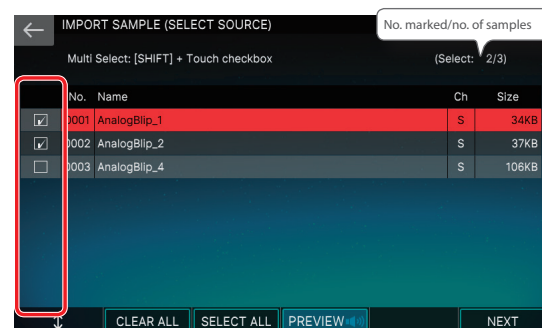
IMPORT SAMPLE (SELECT SOURCE)

No. marked/no. of samples

Multi Select: [SHIFT] + Touch checkbox

(Select: 2/3)

| | No. | Name | Ch | Size |
|---|---|---|---|---|
| ☑ | 0001 | AnalogBlip_1 | S | 34KB |
| ☑ | 0002 | AnalogBlip_2 | S | 37KB |
| ☐ | 0003 | AnalogBlip_4 | S | 106KB |

CLEAR ALL SELECT ALL PREVIEW NEXT